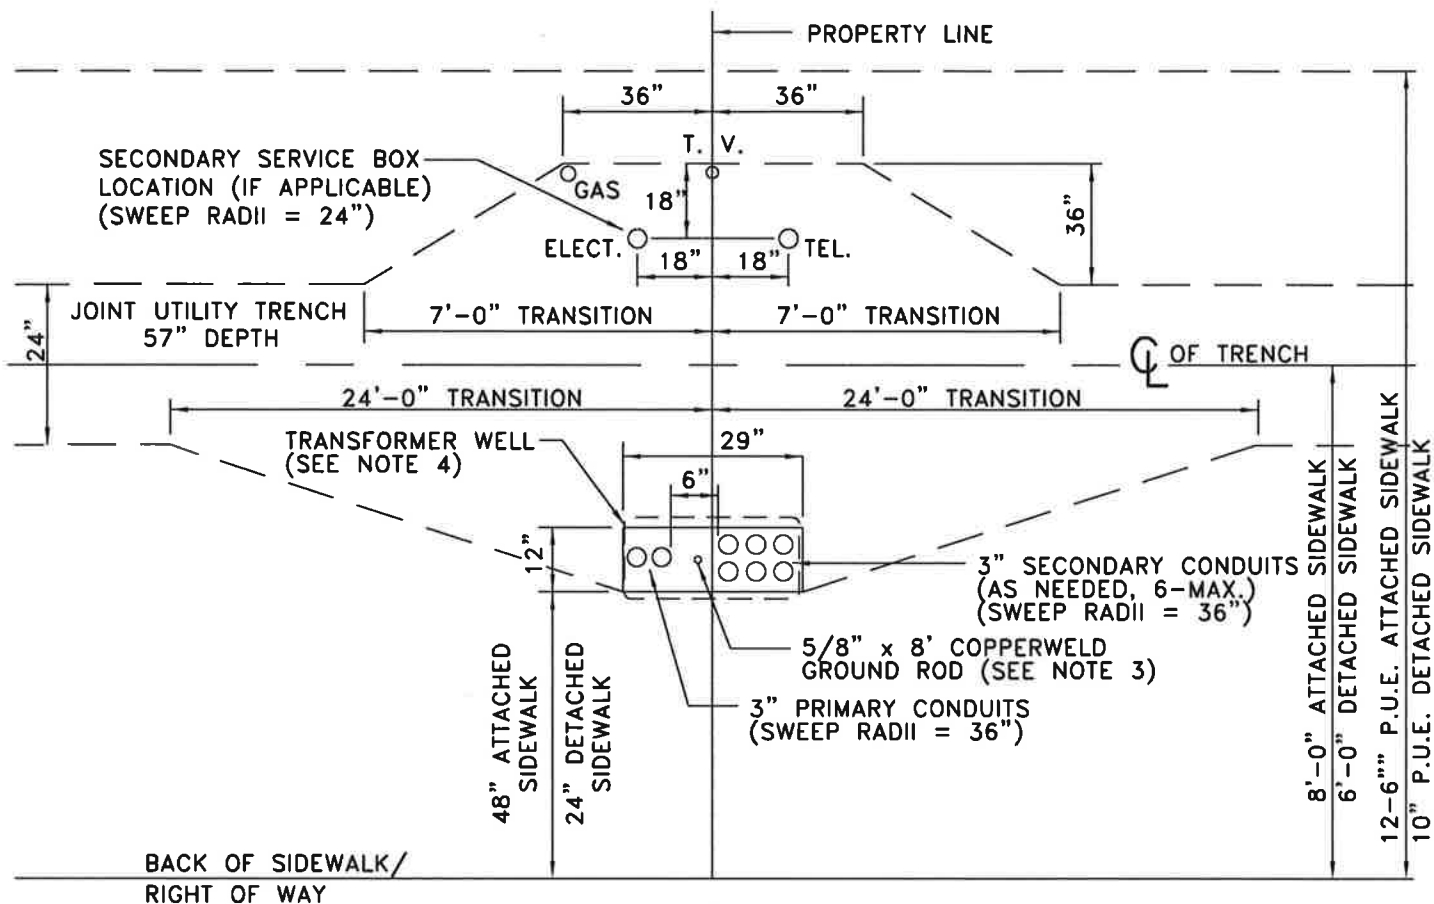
PROPERTY LINE

36"

36"

T. V.

SECONDARY SERVICE BOX LOCATION (IF APPLICABLE) (SWEEP RADII = 24")

GAS

18"

36"

ELECT.

TEL.

18"

18"

JOINT UTILITY TRENCH 57" DEPTH

24"

7'-0" TRANSITION

7'-0" TRANSITION

℄ OF TRENCH

24'-0" TRANSITION

24'-0" TRANSITION

TRANSFORMER WELL (SEE NOTE 4)

29"

6"

12"

3" SECONDARY CONDUITS (AS NEEDED, 6-MAX.) (SWEEP RADII = 36")

5/8" x 8' COPPERWELD GROUND ROD (SEE NOTE 3)

3" PRIMARY CONDUITS (SWEEP RADII = 36")

48" ATTACHED SIDEWALK

24" DETACHED SIDEWALK

8'-0" ATTACHED SIDEWALK

6'-0" DETACHED SIDEWALK

12'-6"" P.U.E. ATTACHED SIDEWALK

10" P.U.E. DETACHED SIDEWALK

BACK OF SIDEWALK/ RIGHT OF WAY